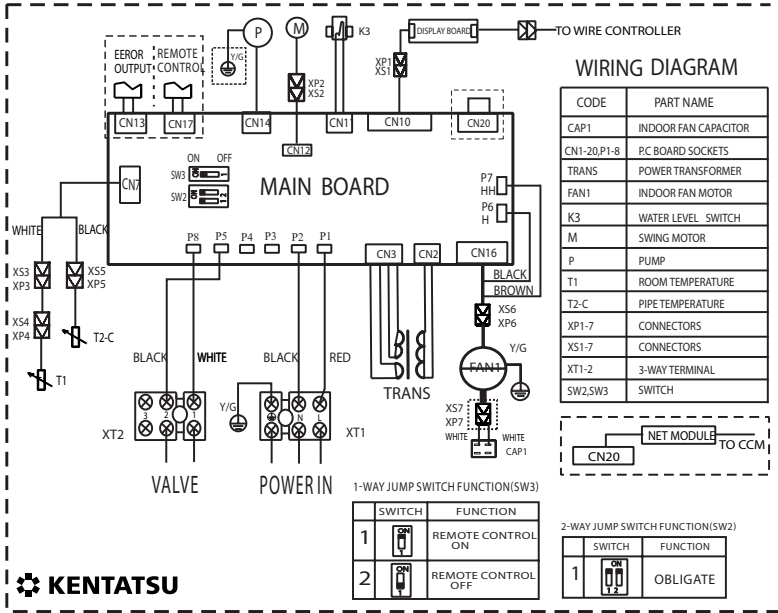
EEROR OUTPUT
REMOTE CONTROL
CN13
CN17
Y/G
P
M
K3
DISPLAY BOARD
TO WIRE CONTROLLER
XP2
XS2
XP1
XS1
CN14
CN1
CN10
CN20
CN12
WIRING DIAGRAM

| CODE | PART NAME |
|---|---|
| CAP1 | INDOOR FAN CAPACITOR |
| CN1-20,P1-8 | P.C BOARD SOCKETS |
| TRANS | POWER TRANSFORMER |
| FAN1 | INDOOR FAN MOTOR |
| K3 | WATER LEVEL SWITCH |
| M | SWING MOTOR |
| P | PUMP |
| T1 | ROOM TEMPERATURE |
| T2-C | PIPE TEMPERATURE |
| XP1-7 | CONNECTORS |
| XS1-7 | CONNECTORS |
| XT1-2 | 3-WAY TERMINAL |
| SW2,SW3 | SWITCH |

CN7
ON OFF
SW3
SW2
MAIN BOARD
P7 HH
P6 H
WHITE
BLACK
XS3
XP3
XS5
XP5
XS4
XP4
T2-C
T1
P8 P5 P4 P3 P2 P1
CN3 CN2 CN16
BLACK
BROWN
XS6
XP6
Y/G
FAN1
BLACK WHITE BLACK RED
TRANS
Y/G
3 2 1
N L
XT2
XT1
XS7
XP7
WHITE WHITE
CAP1
NET MODULE
TO CCM
CN20
VALVE
POWER IN
1-WAY JUMP SWITCH FUNCTION(SW3)

| | SWITCH | FUNCTION |
|---|---|---|
| 1 | ON | REMOTE CONTROL ON |
| 2 | ON | REMOTE CONTROL OFF |

2-WAY JUMP SWITCH FUNCTION(SW2)

| | SWITCH | FUNCTION |
|---|---|---|
| 1 | ON 1 2 | OBLIGATE |

KENTATSU